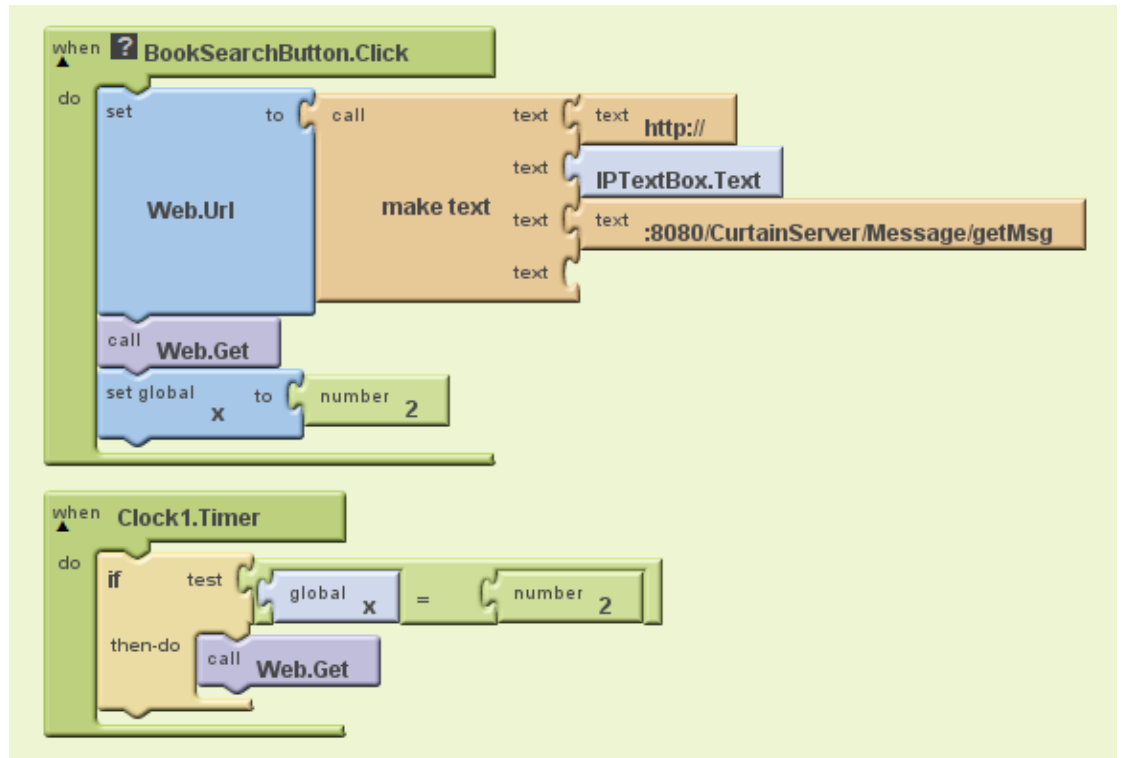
when ? BookSearchButton.Click
do
set Web.Url to
call make text
text
text http://
text
IPTextBox.Text
text
text :8080/CurtainServer/Message/getMsg
text
call Web.Get
set global x to
number 2

when Clock1.Timer
do
if test
global x = number 2
then-do
call Web.Get